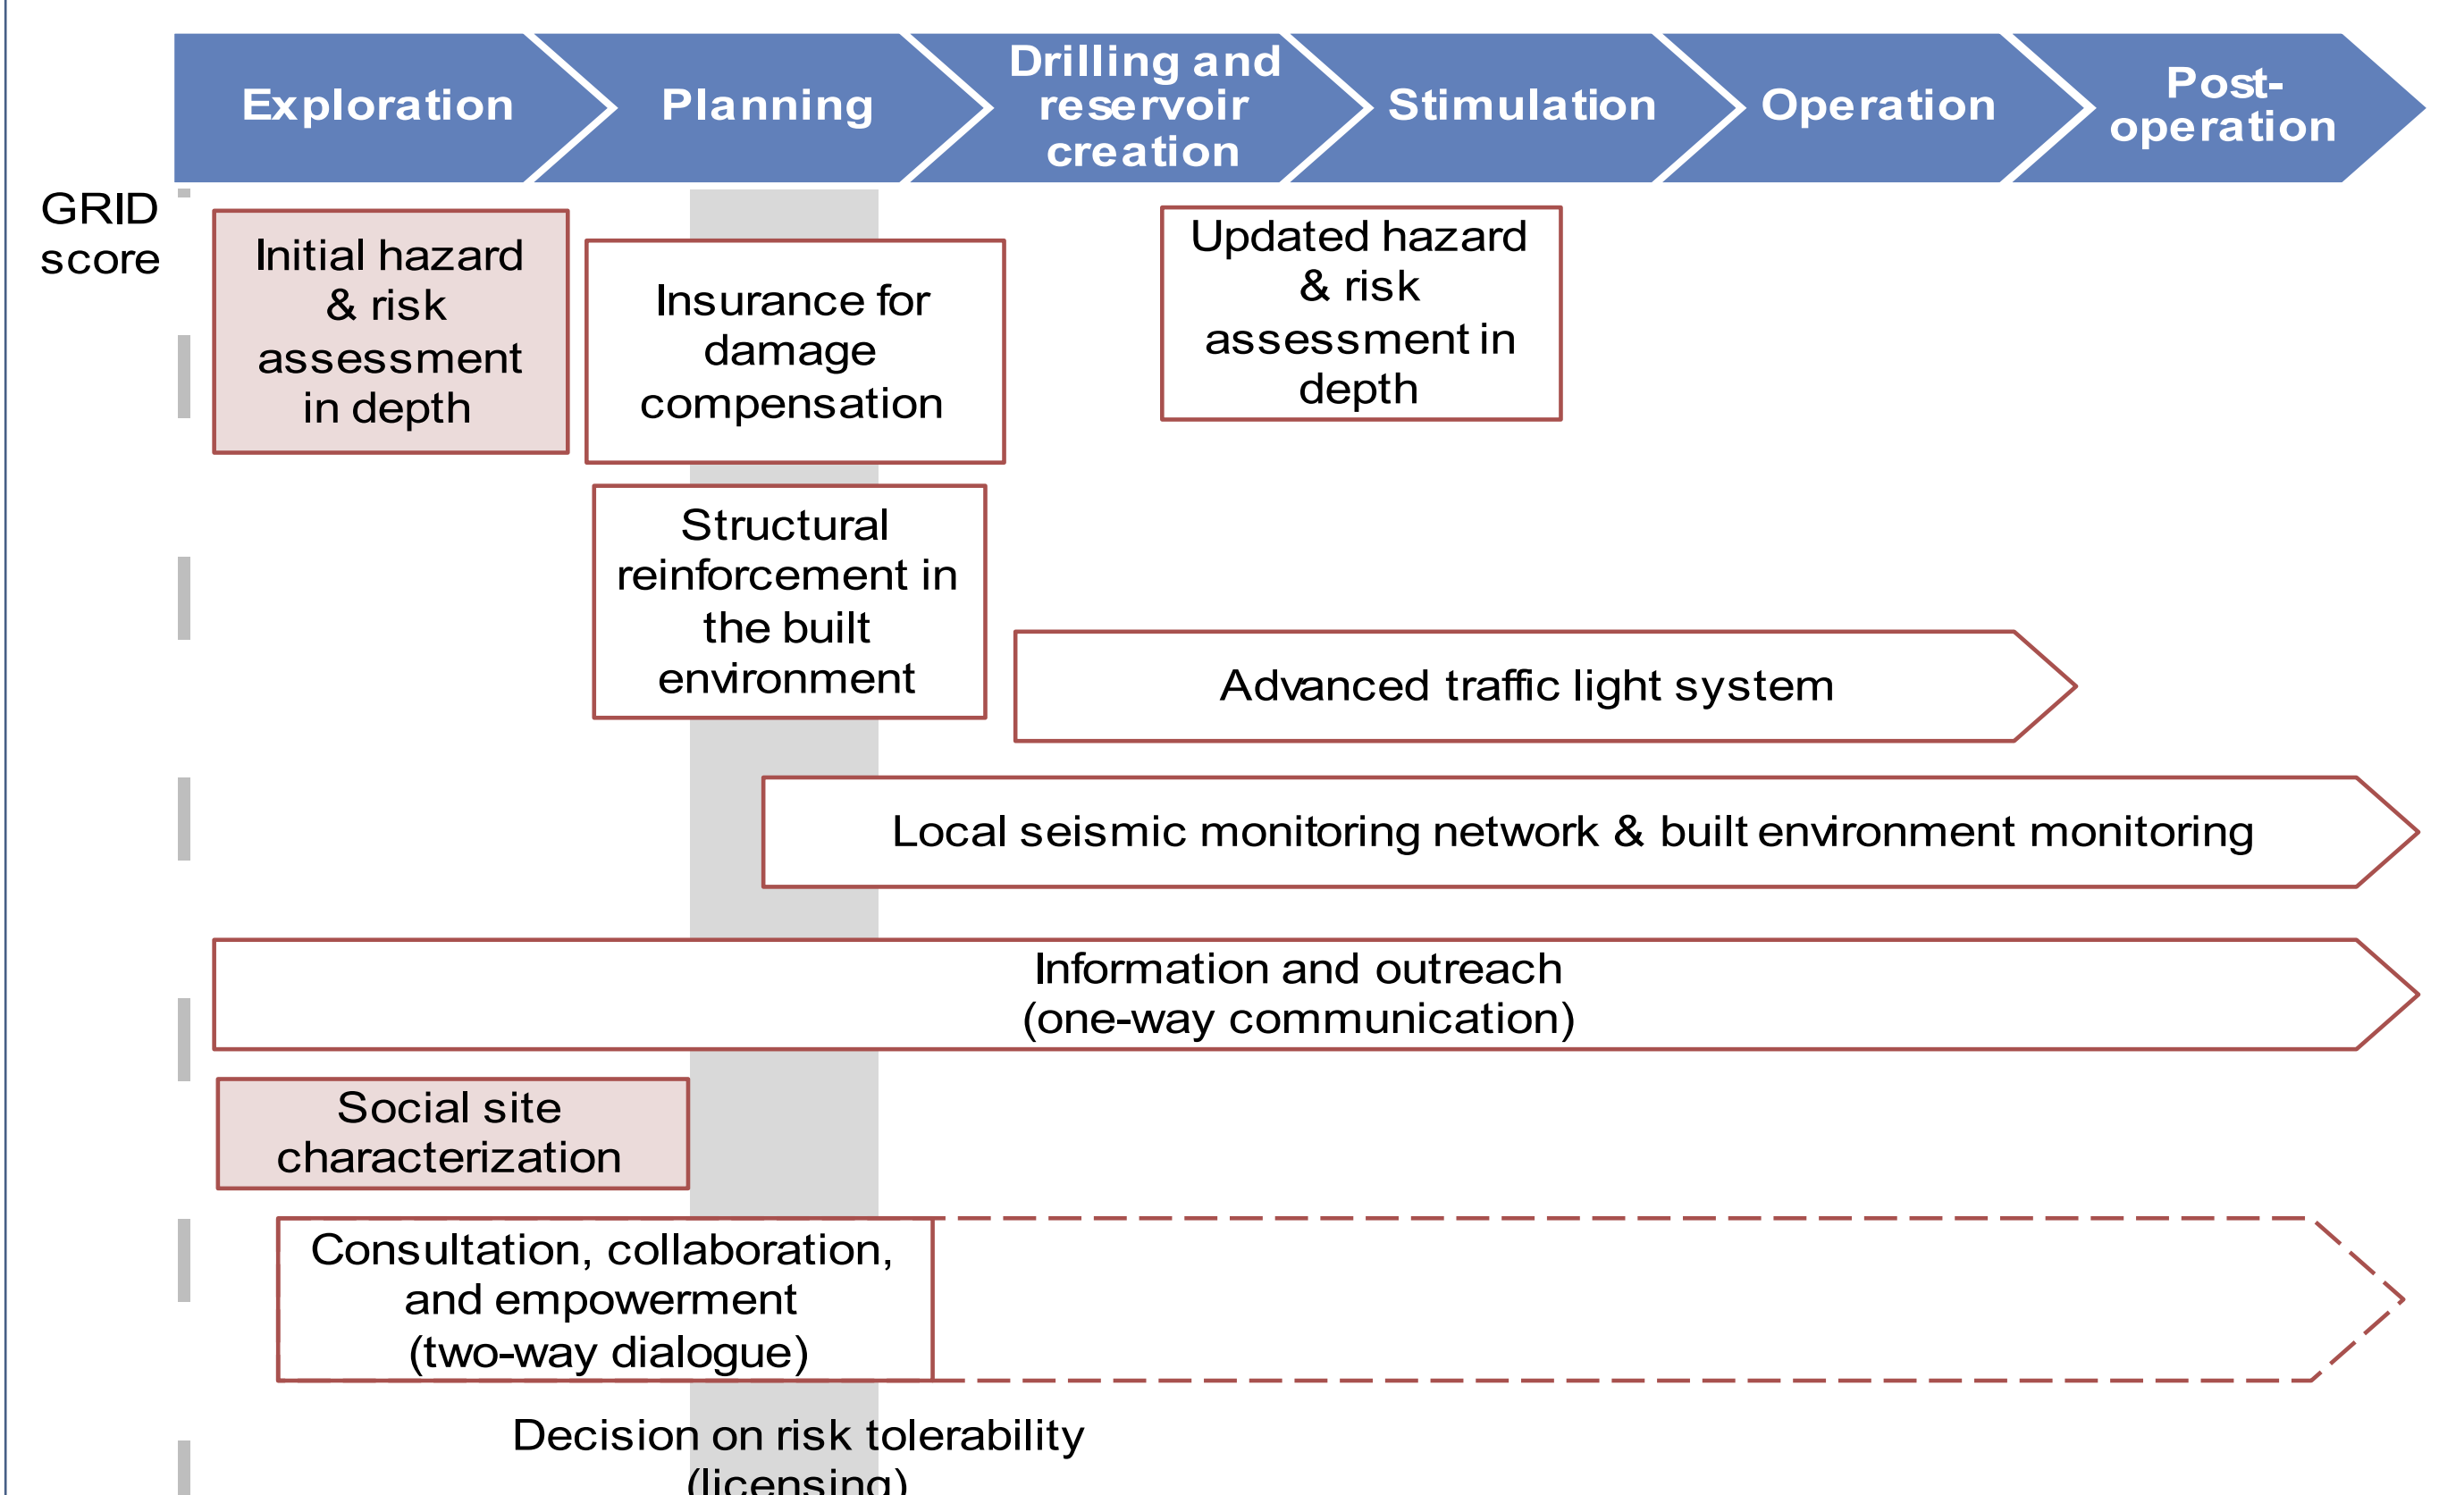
Exploration

Planning

Drilling and reservoir creation

Stimulation

Operation

Post-operation

GRID score

Initial hazard & risk assessment in depth

Insurance for damage compensation

Updated hazard & risk assessment in depth

Structural reinforcement in the built environment

Advanced traffic light system

Local seismic monitoring network & built environment monitoring

Information and outreach (one-way communication)

Social site characterization

Consultation, collaboration, and empowerment (two-way dialogue)

Decision on risk tolerability (licensing)